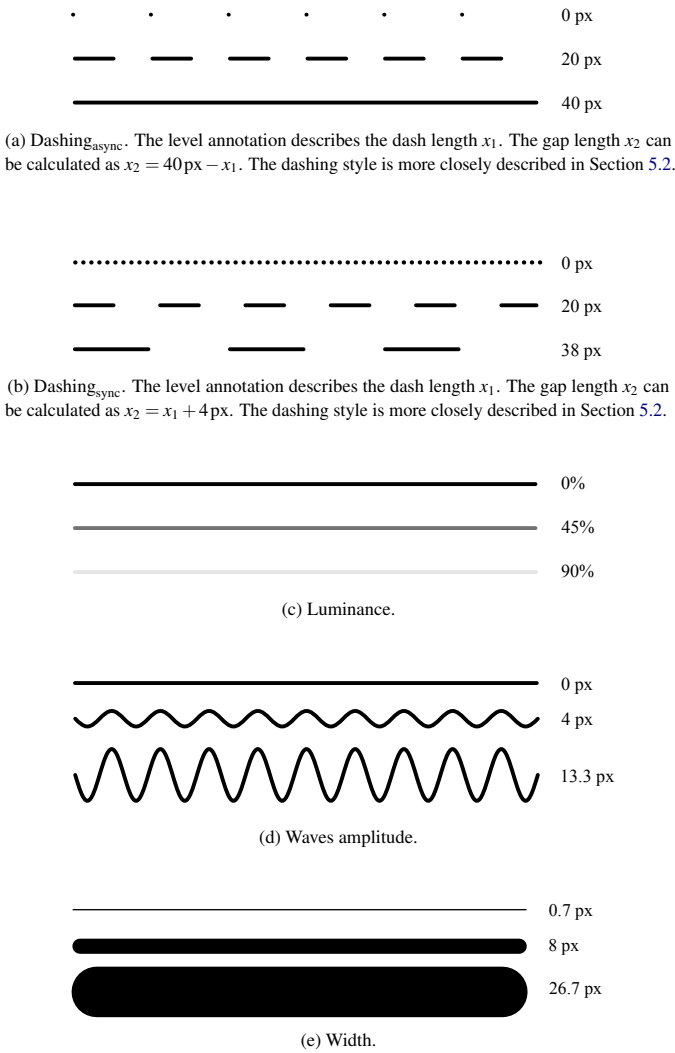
0 px

20 px

40 px

(a) Dashing$_{\text{async}}$. The level annotation describes the dash length $x_1$. The gap length $x_2$ can be calculated as $x_2 = 40\,\text{px} - x_1$. The dashing style is more closely described in Section 5.2.

0 px

20 px

38 px

(b) Dashing$_{\text{sync}}$. The level annotation describes the dash length $x_1$. The gap length $x_2$ can be calculated as $x_2 = x_1 + 4\,\text{px}$. The dashing style is more closely described in Section 5.2.

0%

45%

90%

(c) Luminance.

0 px

4 px

13.3 px

(d) Waves amplitude.

0.7 px

8 px

26.7 px

(e) Width.